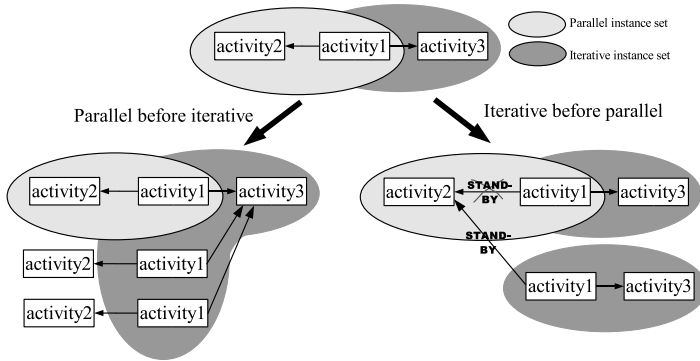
activity2
activity1
activity3

Parallel instance set
Iterative instance set

Parallel before iterative

Iterative before parallel

activity2
activity1
activity3
activity2
activity1
activity2
activity1

activity2
STAND-BY
activity1
activity3
STAND-BY
activity1
activity3